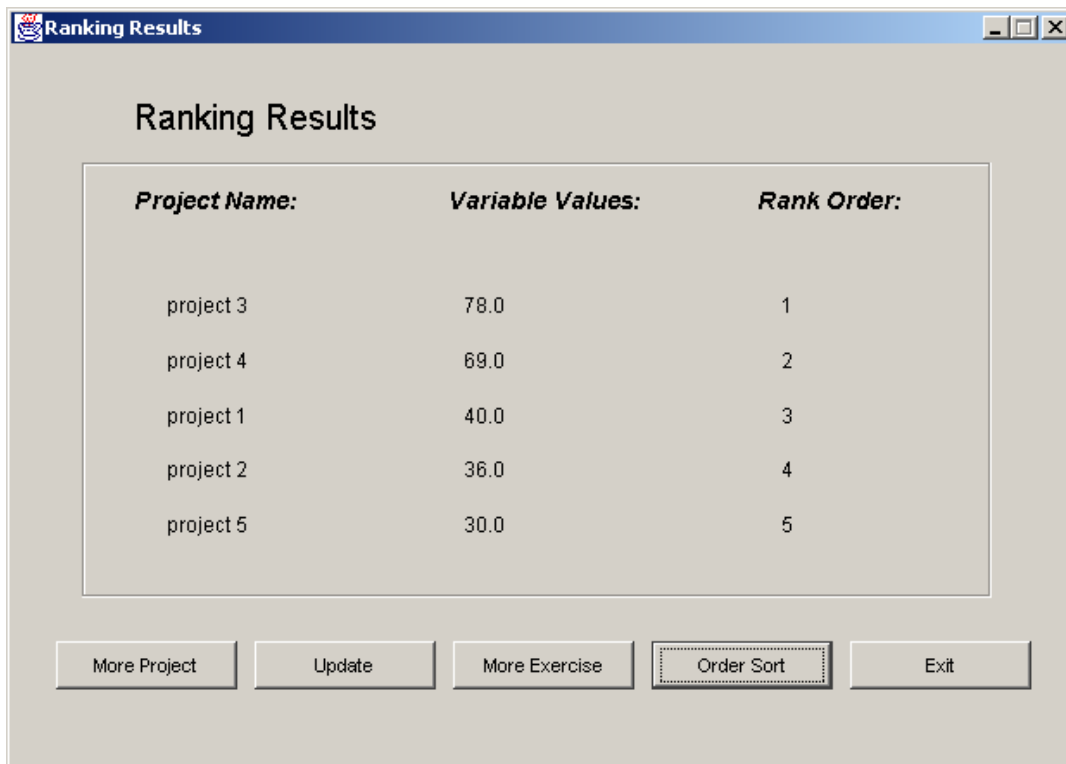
Ranking Results

Ranking Results

| Project Name: | Variable Values: | Rank Order: |
|---|---|---|
| project 3 | 78.0 | 1 |
| project 4 | 69.0 | 2 |
| project 1 | 40.0 | 3 |
| project 2 | 36.0 | 4 |
| project 5 | 30.0 | 5 |

More Project
Update
More Exercise
Order Sort
Exit